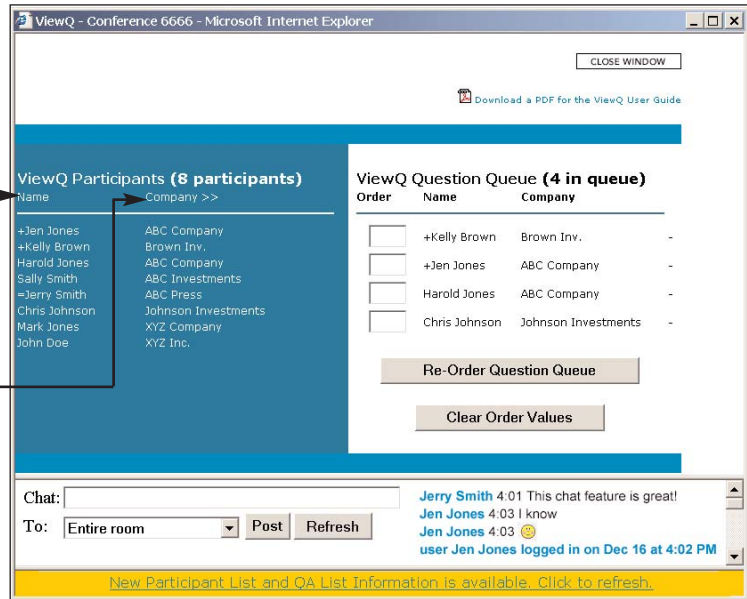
ViewQ - Conference 6666 - Microsoft Internet Explorer

CLOSE WINDOW

Download a PDF for the ViewQ User Guide

ViewQ Participants (8 participants)

| Name | Company >> |
|---|---|
| +Jen Jones | ABC Company |
| +Kelly Brown | Brown Inv. |
| Harold Jones | ABC Company |
| Sally Smith | ABC Investments |
| =Jerry Smith | ABC Press |
| Chris Johnson | Johnson Investments |
| Mark Jones | XYZ Company |
| John Doe | XYZ Inc. |

ViewQ Question Queue (4 in queue)

| Order | Name | Company | |
|---|---|---|---|
| | +Kelly Brown | Brown Inv. | - |
| | +Jen Jones | ABC Company | - |
| | Harold Jones | ABC Company | - |
| | Chris Johnson | Johnson Investments | - |

Re-Order Question Queue

Clear Order Values

Chat:

To: Entire room Post Refresh

Jerry Smith 4:01 This chat feature is great!
Jen Jones 4:03 I know
Jen Jones 4:03
user Jen Jones logged in on Dec 16 at 4:02 PM

New Participant List and QA List Information is available. Click to refresh.